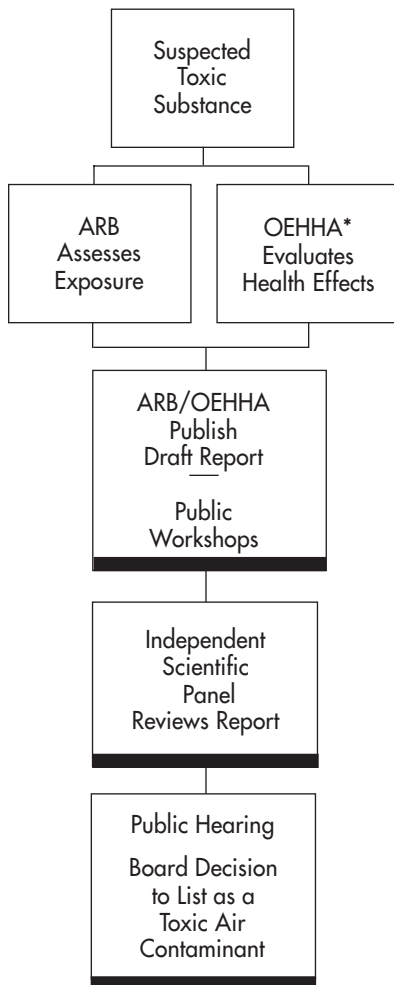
Suspected Toxic Substance

ARB Assesses Exposure

OEHHA* Evaluates Health Effects

ARB/OEHHA Publish Draft Report

Public Workshops

Independent Scientific Panel Reviews Report

Public Hearing

Board Decision to List as a Toxic Air Contaminant